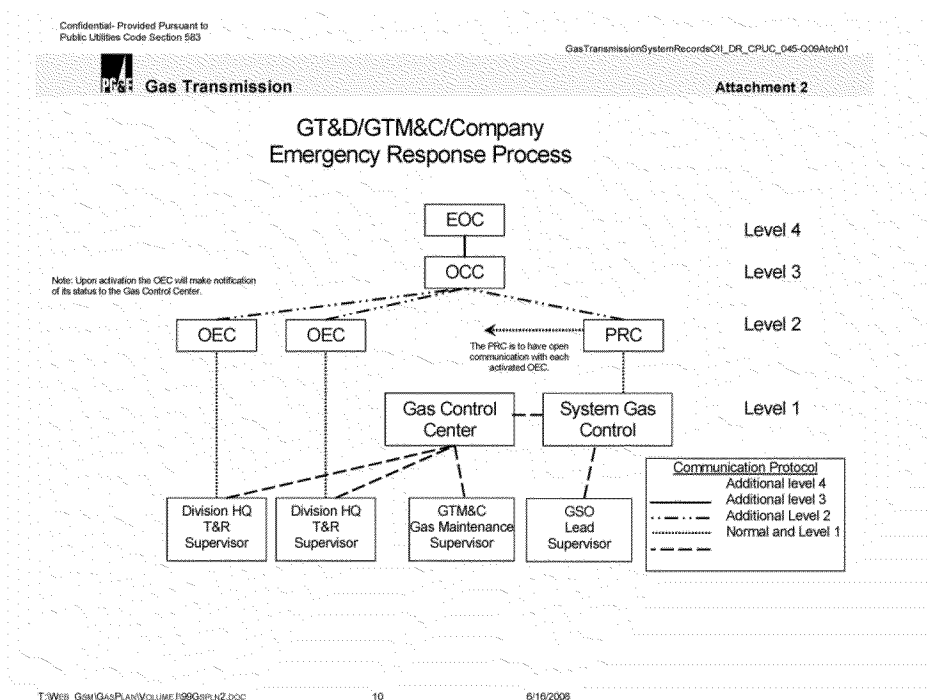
Confidential- Provided Pursuant to Public Utilities Code Section 583

GasTransmissionSystemRecordsOII_DR_CPUC_045-Q09Atch01

PG&E Gas Transmission

Attachment 2

GT&D/GTM&C/Company Emergency Response Process

EOC

Level 4

OCC

Level 3

Note: Upon activation the OEC will make notification of its status to the Gas Control Center.

OEC

OEC

PRC

Level 2

The PRC is to have open communication with each activated OEC.

Gas Control Center

System Gas Control

Level 1

Division HQ T&R Supervisor

Division HQ T&R Supervisor

GTM&C Gas Maintenance Supervisor

GSO Lead Supervisor

Communication Protocol
Additional level 4
Additional level 3
Additional Level 2
Normal and Level 1

T:\WEB_GSM\GASPLAN\VOLUME I\99GSPLN2.DOC

10

6/16/2008